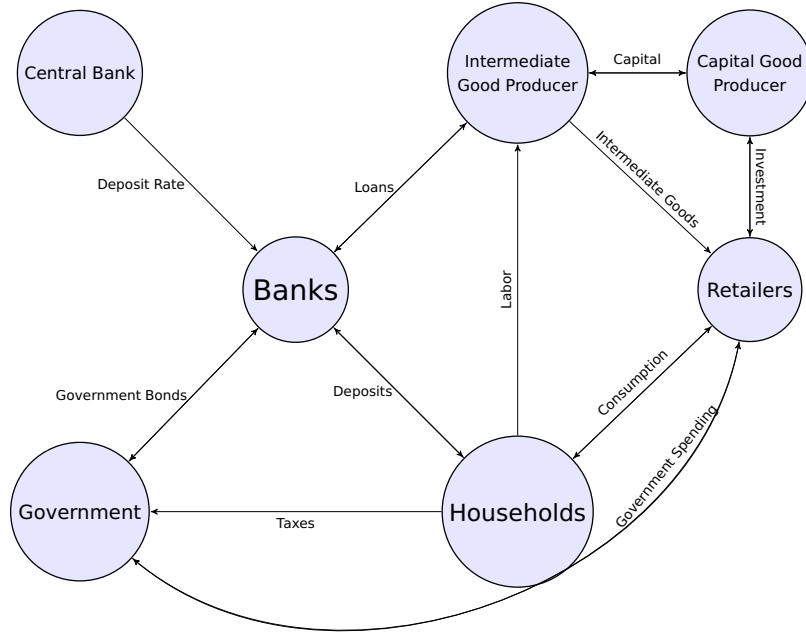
Central Bank

Intermediate Good Producer

Capital

Capital Good Producer

Deposit Rate

Loans

Intermediate Goods

Investment

Banks

Labor

Retailers

Government Bonds

Deposits

Consumption

Government Spending

Government

Taxes

Households